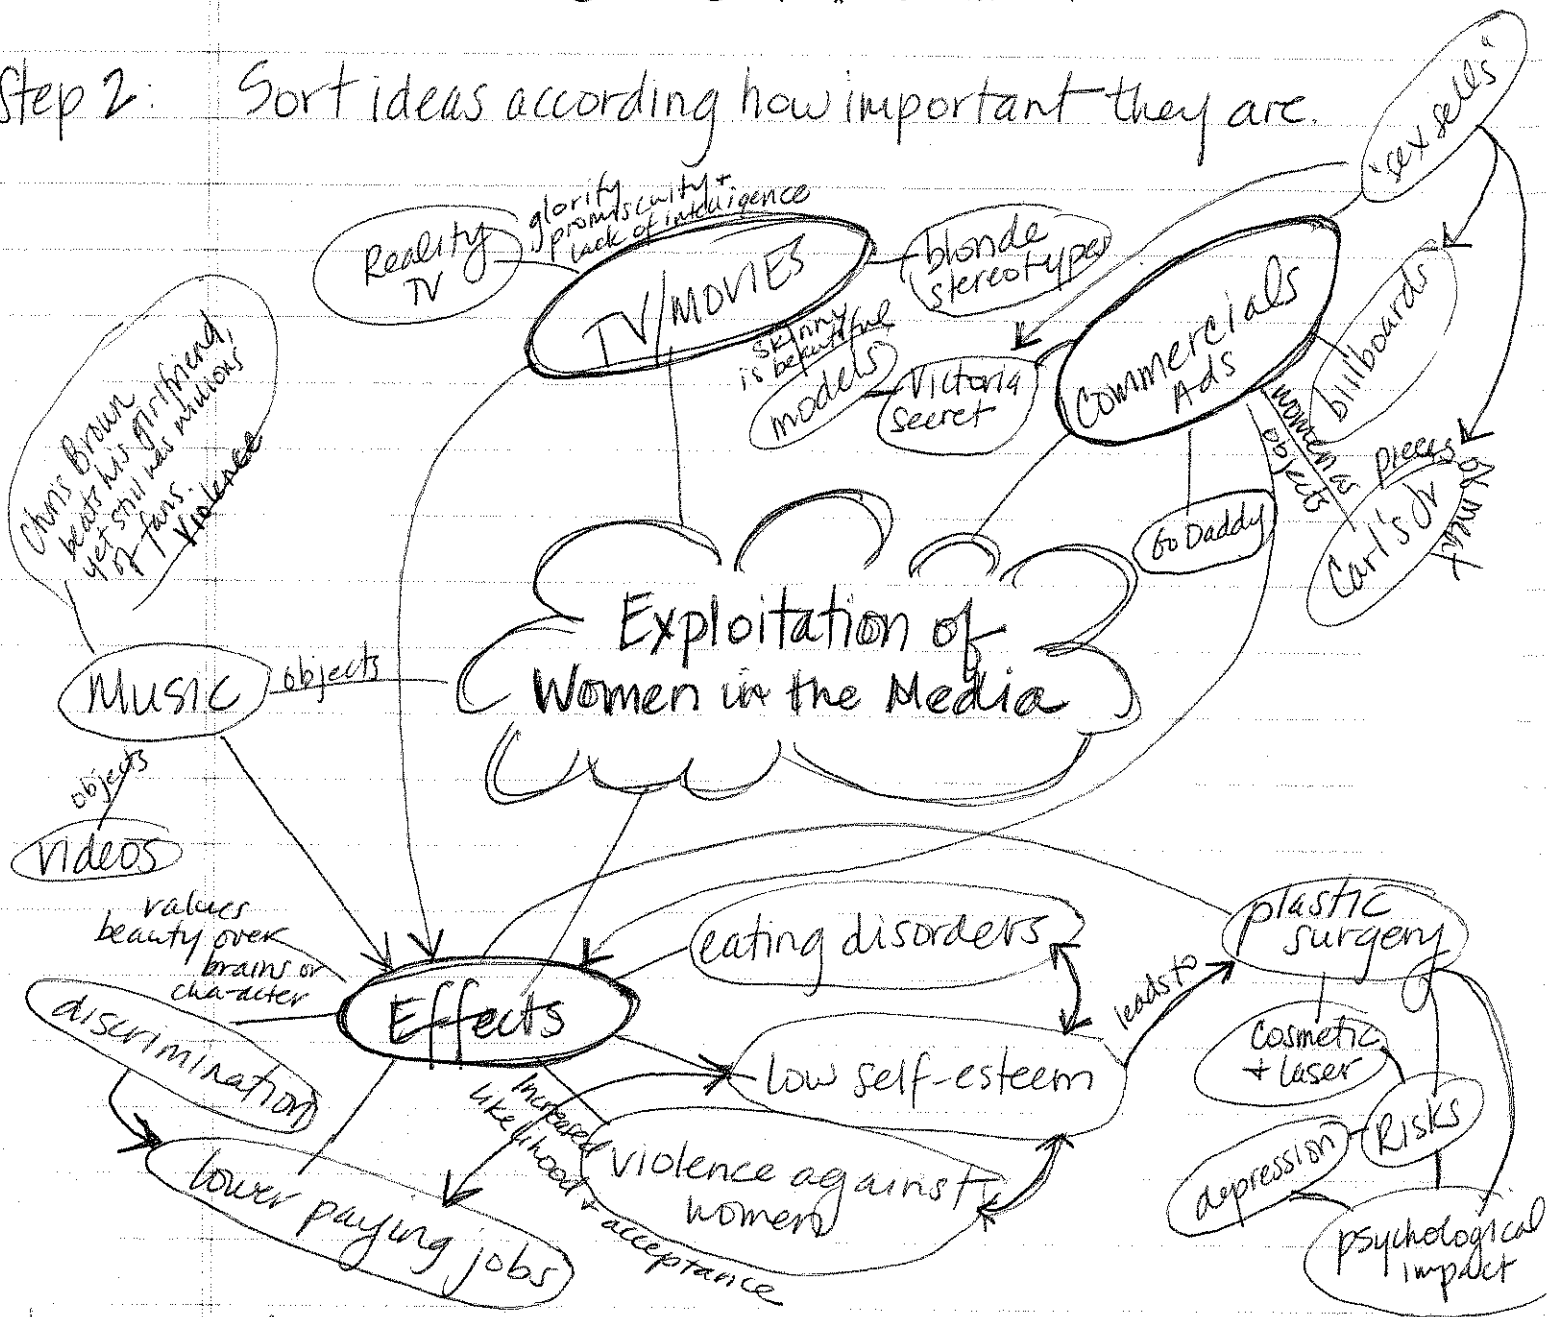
Step 2: Sort ideas according how important they are.

"sex sells"

Reality TV

glorify promiscuity + lack of intelligence

TV/MOVIES

blonde stereotypes

skinny is beautiful

models

Victoria Secret

Commercials Ads

billboards

Chris Brown beats his girlfriend, yet still has millions of fans. Violence

women as objects

Go Daddy

pieces

Carl's Jr

Exploitation of Women in the Media

Music

objects

objects

videos

values beauty over brains or character

Effects

eating disorders

plastic surgery

discrimination

leads to

low self-esteem

Cosmetic + laser

increased likelihood + acceptance

violence against women

Risks

depression

lower paying jobs

psychological impact